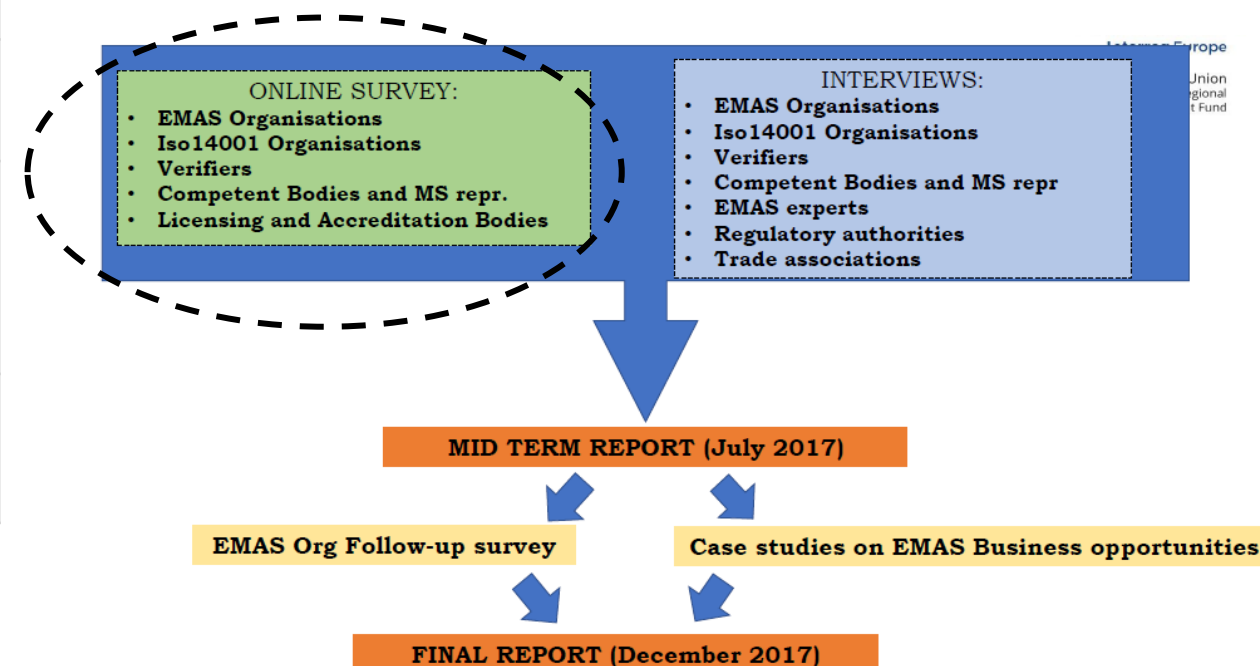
Interreg Europe
Union
egional
t Fund

ONLINE SURVEY:
- EMAS Organisations
- Iso14001 Organisations
- Verifiers
- Competent Bodies and MS repr.
- Licensing and Accreditation Bodies

INTERVIEWS:
- EMAS Organisations
- Iso14001 Organisations
- Verifiers
- Competent Bodies and MS repr
- EMAS experts
- Regulatory authorities
- Trade associations

MID TERM REPORT (July 2017)

EMAS Org Follow-up survey

Case studies on EMAS Business opportunities

FINAL REPORT (December 2017)